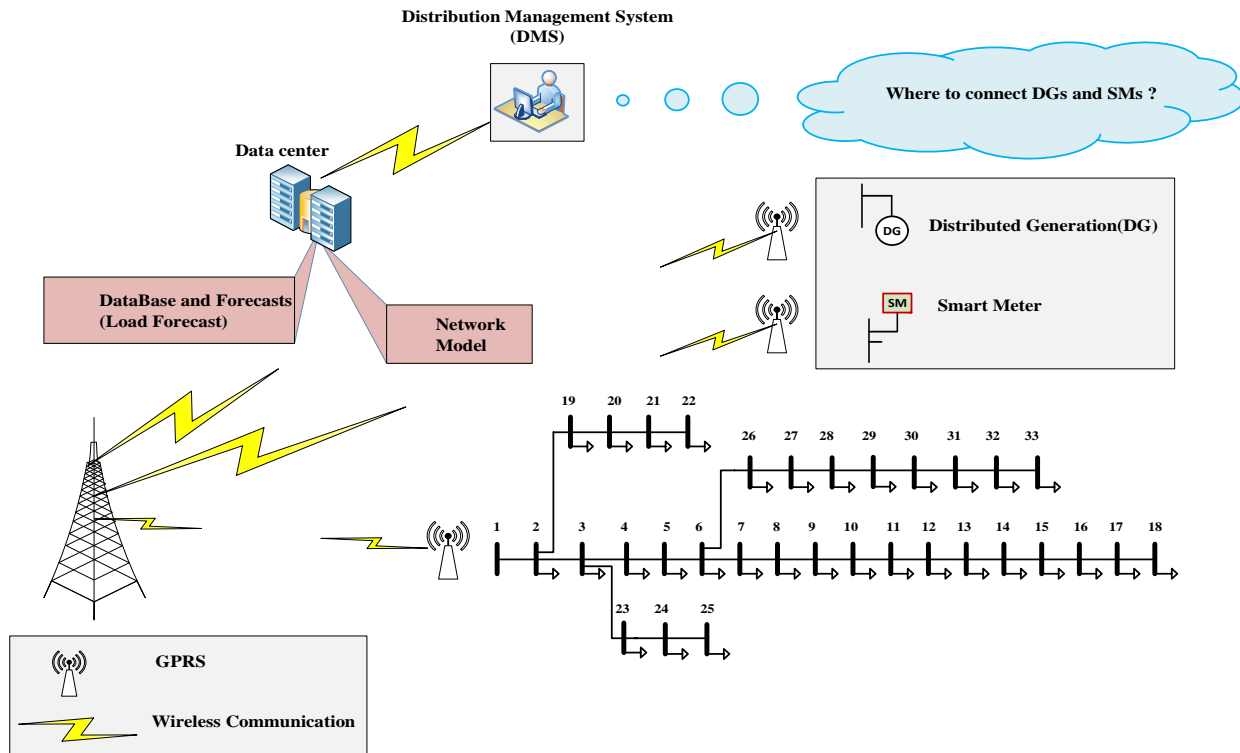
Distribution Management System
(DMS)

Where to connect DGs and SMs ?

Data center

DG Distributed Generation(DG)

SM Smart Meter

DataBase and Forecasts
(Load Forecast)

Network
Model

19 20 21 22

26 27 28 29 30 31 32 33

1 2 3 4 5 6 7 8 9 10 11 12 13 14 15 16 17 18

23 24 25

GPRS

Wireless Communication